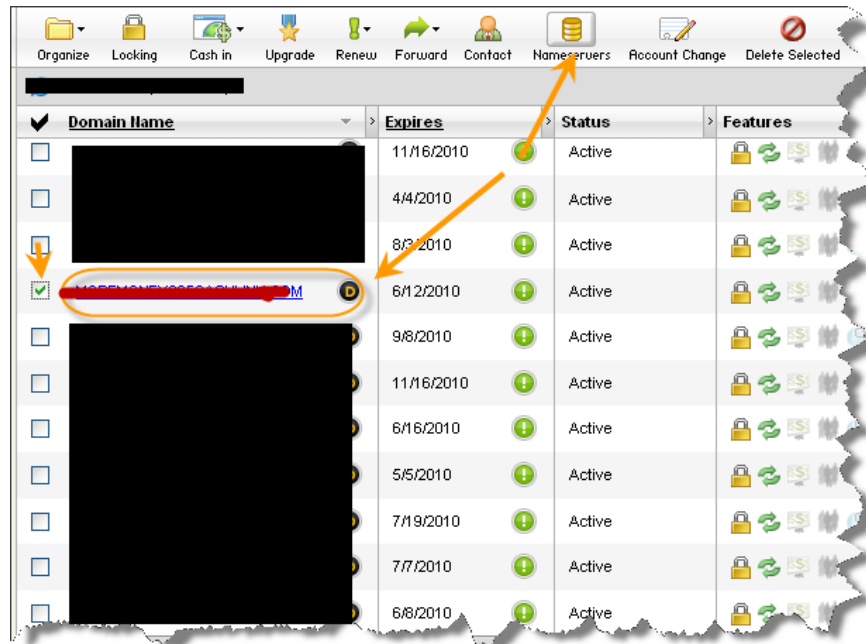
Organize Locking Cash in Upgrade Renew Forward Contact Nameservers Account Change Delete Selected

| ✔ | Domain Name | Expires | Status | Features |
|---|---|---|---|---|
| | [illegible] | 11/16/2010 | Active | |
| | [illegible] | 4/4/2010 | Active | |
| | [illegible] | 8/3/2010 | Active | |
| ✔ | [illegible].COM | 6/12/2010 | Active | |
| | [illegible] | 9/8/2010 | Active | |
| | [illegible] | 11/16/2010 | Active | |
| | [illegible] | 6/16/2010 | Active | |
| | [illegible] | 5/5/2010 | Active | |
| | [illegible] | 7/19/2010 | Active | |
| | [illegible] | 7/7/2010 | Active | |
| | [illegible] | 6/8/2010 | Active | |